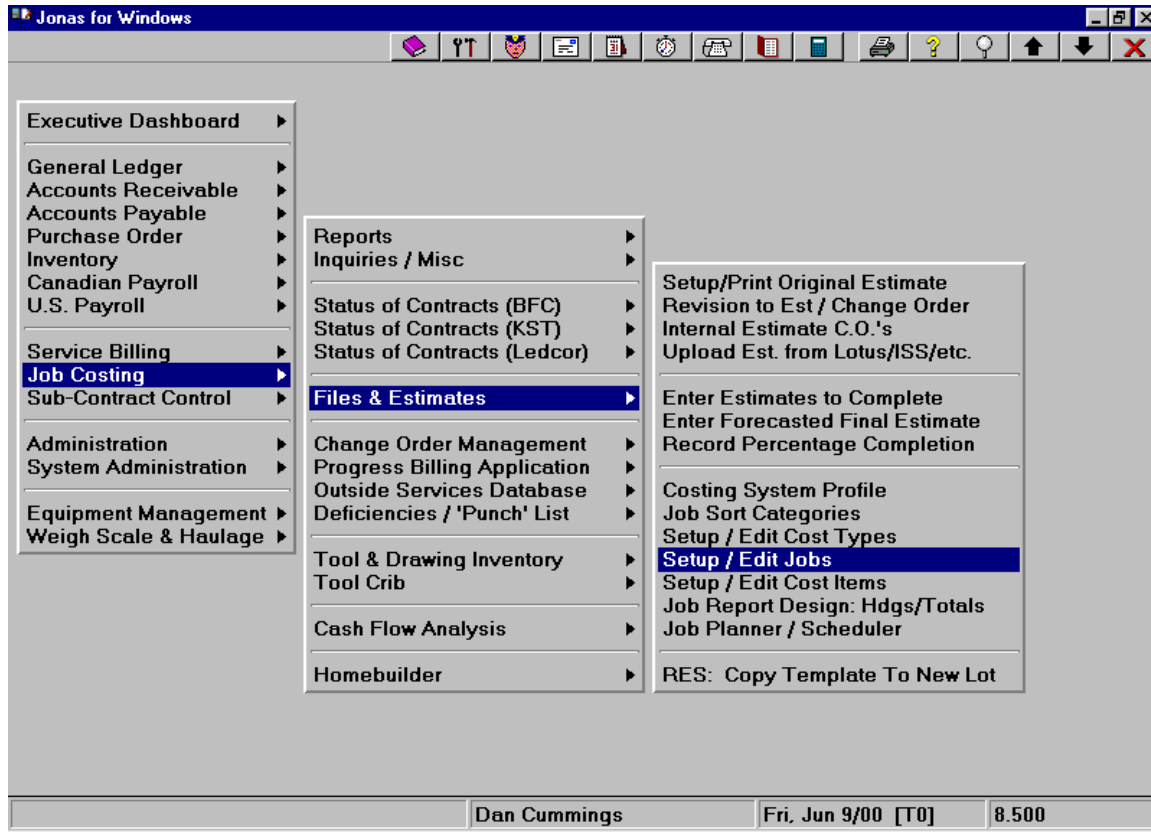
Jonas for Windows

Executive Dashboard

General Ledger
Accounts Receivable
Accounts Payable
Purchase Order
Inventory
Canadian Payroll
U.S. Payroll

Service Billing
Job Costing
Sub-Contract Control

Administration
System Administration

Equipment Management
Weigh Scale & Haulage

Reports
Inquiries / Misc

Status of Contracts (BFC)
Status of Contracts (KST)
Status of Contracts (Ledcor)

Files & Estimates

Change Order Management
Progress Billing Application
Outside Services Database
Deficiencies / 'Punch' List

Tool & Drawing Inventory
Tool Crib

Cash Flow Analysis

Homebuilder

Setup/Print Original Estimate
Revision to Est / Change Order
Internal Estimate C.O.'s
Upload Est. from Lotus/ISS/etc.

Enter Estimates to Complete
Enter Forecasted Final Estimate
Record Percentage Completion

Costing System Profile
Job Sort Categories
Setup / Edit Cost Types
Setup / Edit Jobs
Setup / Edit Cost Items
Job Report Design: Hdgs/Totals
Job Planner / Scheduler

RES: Copy Template To New Lot

Dan Cummings | Fri, Jun 9/00 [T0] | 8.500